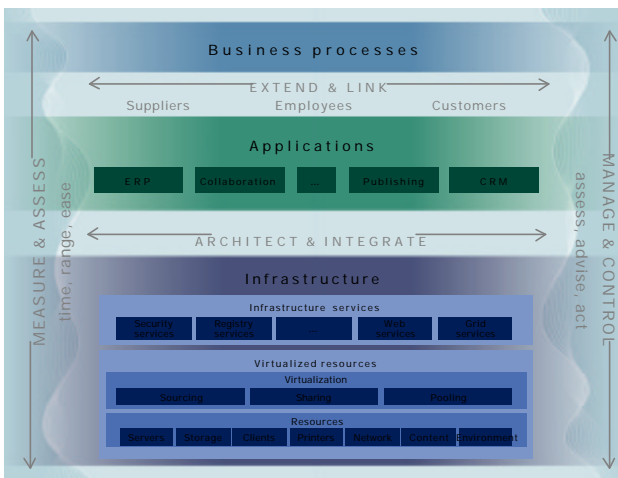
Business processes

EXTEND & LINK

Suppliers Employees Customers

Applications

ERP Collaboration ... Publishing CRM

ARCHITECT & INTEGRATE

Infrastructure

Infrastructure services

Security services Registry services ... Web Services Grid Services

Virtualized resources

Virtualization

Sourcing Sharing Pooling

Resources

Servers Storage Clients Printers Network Content Environment

MEASURE & ASSESS
time, range, ease

MANAGE & CONTROL
assess, advise, act